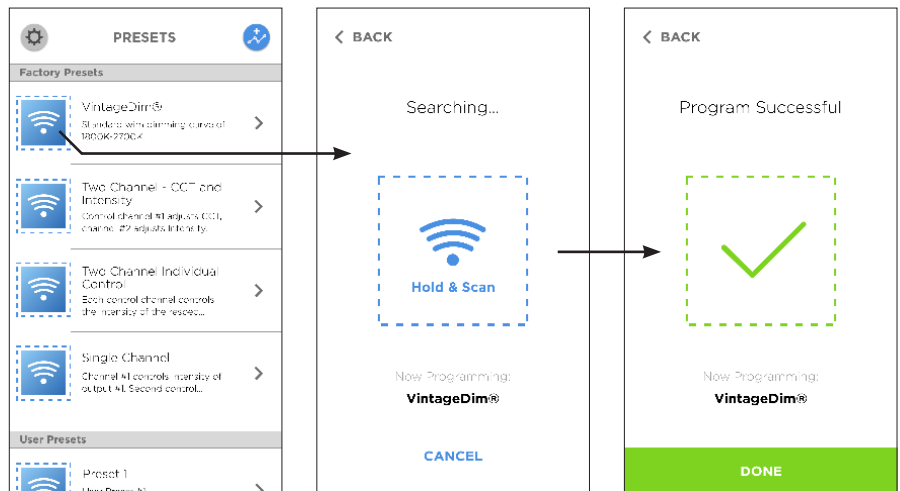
PRESETS

Factory Presets

VintageDim®
Standard with dimming curve of 1800K-2700K

Two Channel - CCT and Intensity
Control channel #1 adjusts CCT, channel #2 adjusts intensity

Two Channel Individual Control
Each control channel controls the intensity of the respect...

Single Channel
Channel #1 controls intensity of output #1. Second control...

User Presets

Preset 1
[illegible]

BACK

Searching...

Hold & Scan

Now Programming:
VintageDim®

CANCEL

BACK

Program Successful

Now Programming:
VintageDim®

DONE